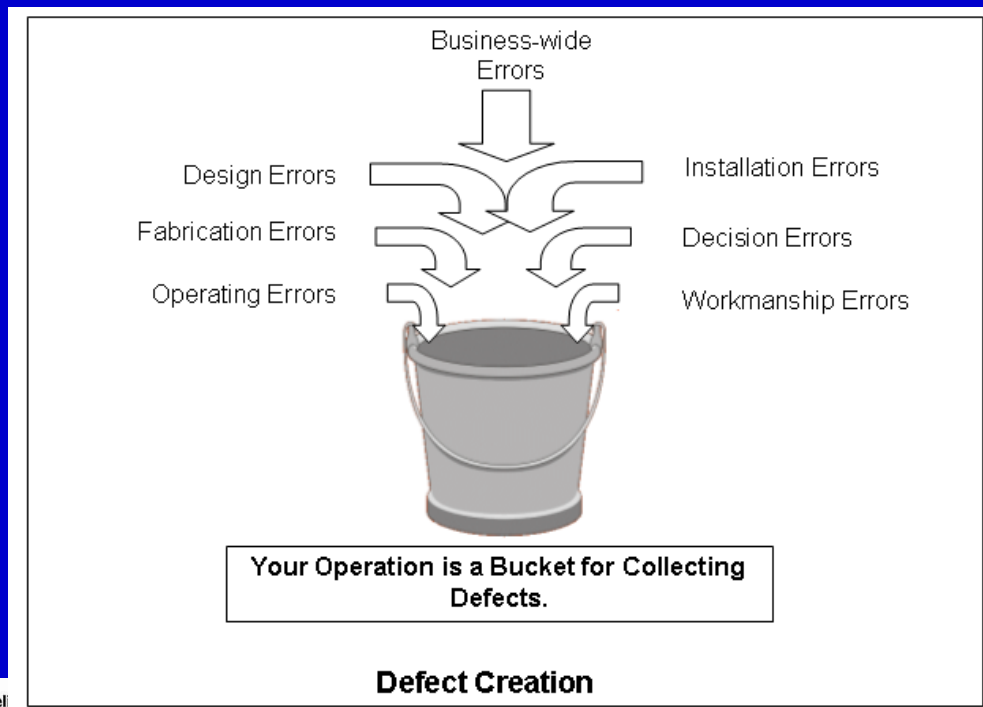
Business-wide Errors

Design Errors

Installation Errors

Fabrication Errors

Decision Errors

Operating Errors

Workmanship Errors

Your Operation is a Bucket for Collecting Defects.

Defect Creation